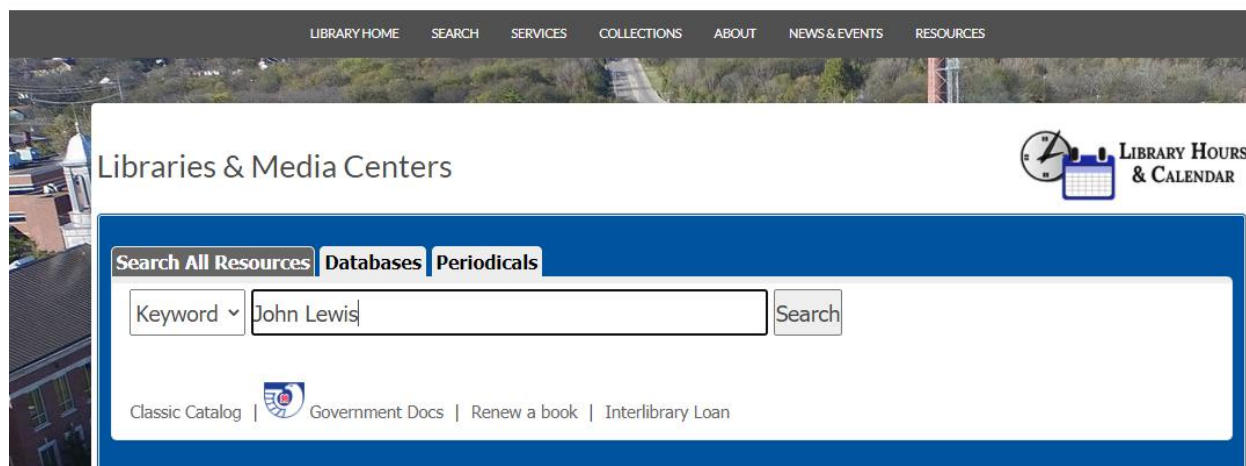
LIBRARY HOME SEARCH SERVICES COLLECTIONS ABOUT NEWS & EVENTS RESOURCES

Libraries & Media Centers

LIBRARY HOURS & CALENDAR

Search All Resources Databases Periodicals

Keyword John Lewis Search

Classic Catalog | Government Docs | Renew a book | Interlibrary Loan